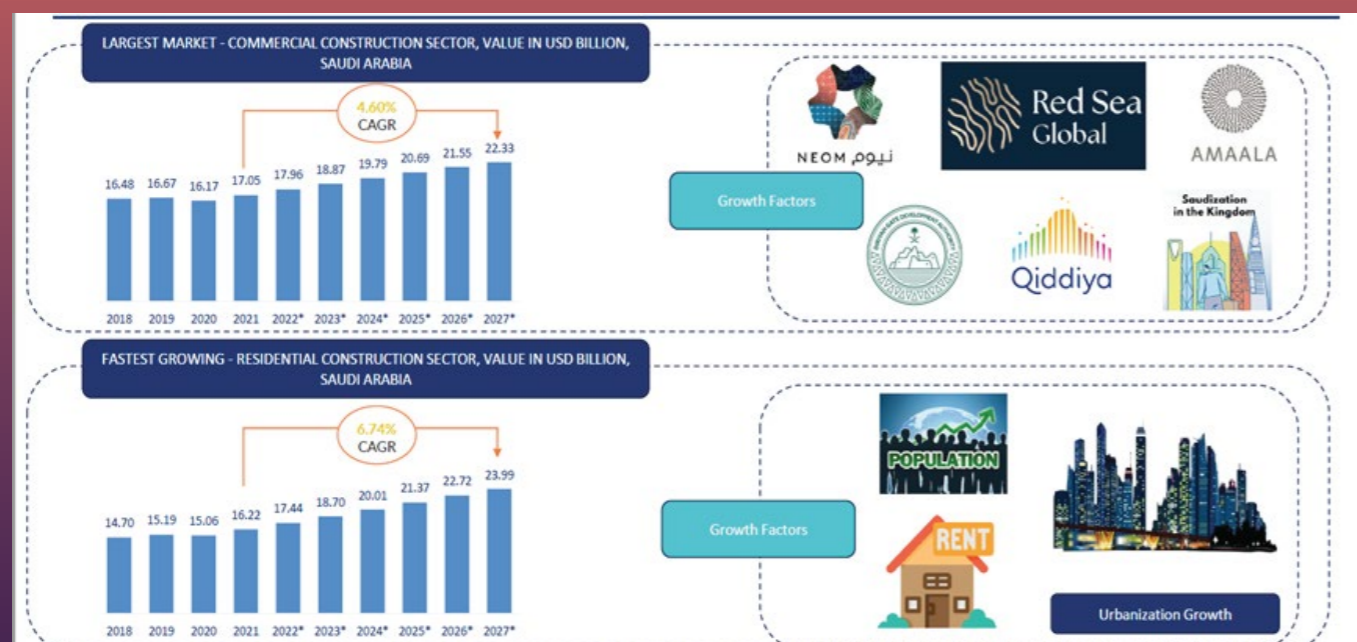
LARGEST MARKET - COMMERCIAL CONSTRUCTION SECTOR, VALUE IN USD BILLION, SAUDI ARABIA

4.60%
CAGR

| 16.48 | 16.67 | 16.17 | 17.05 | 17.96 | 18.87 | 19.79 | 20.69 | 21.55 | 22.33 |
|---|---|---|---|---|---|---|---|---|---|
| 2018 | 2019 | 2020 | 2021 | 2022* | 2023* | 2024* | 2025* | 2026* | 2027* |

Growth Factors

NEOM نيوم

Red Sea Global

AMAALA

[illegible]

Qiddiya

Saudization in the Kingdom

FASTEST GROWING - RESIDENTIAL CONSTRUCTION SECTOR, VALUE IN USD BILLION, SAUDI ARABIA

6.74%
CAGR

| 14.70 | 15.19 | 15.06 | 16.22 | 17.44 | 18.70 | 20.01 | 21.37 | 22.72 | 23.99 |
|---|---|---|---|---|---|---|---|---|---|
| 2018 | 2019 | 2020 | 2021 | 2022* | 2023* | 2024* | 2025* | 2026* | 2027* |

Growth Factors

POPULATION

RENT

Urbanization Growth